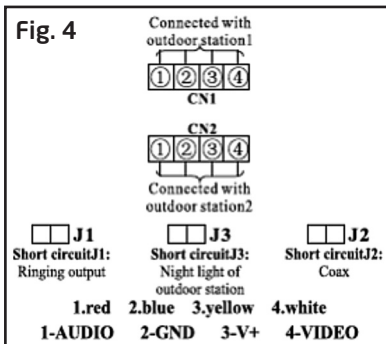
Fig. 4

Connected with outdoor station1

①②③④

CN1

CN2

①②③④

Connected with outdoor station2

J1

Short circuitJ1: Ringing output

J3

Short circuitJ3: Night light of outdoor station

J2

Short circuitJ2: Coax

1.red 2.blue 3.yellow 4.white

1-AUDIO 2-GND 3-V+ 4-VIDEO